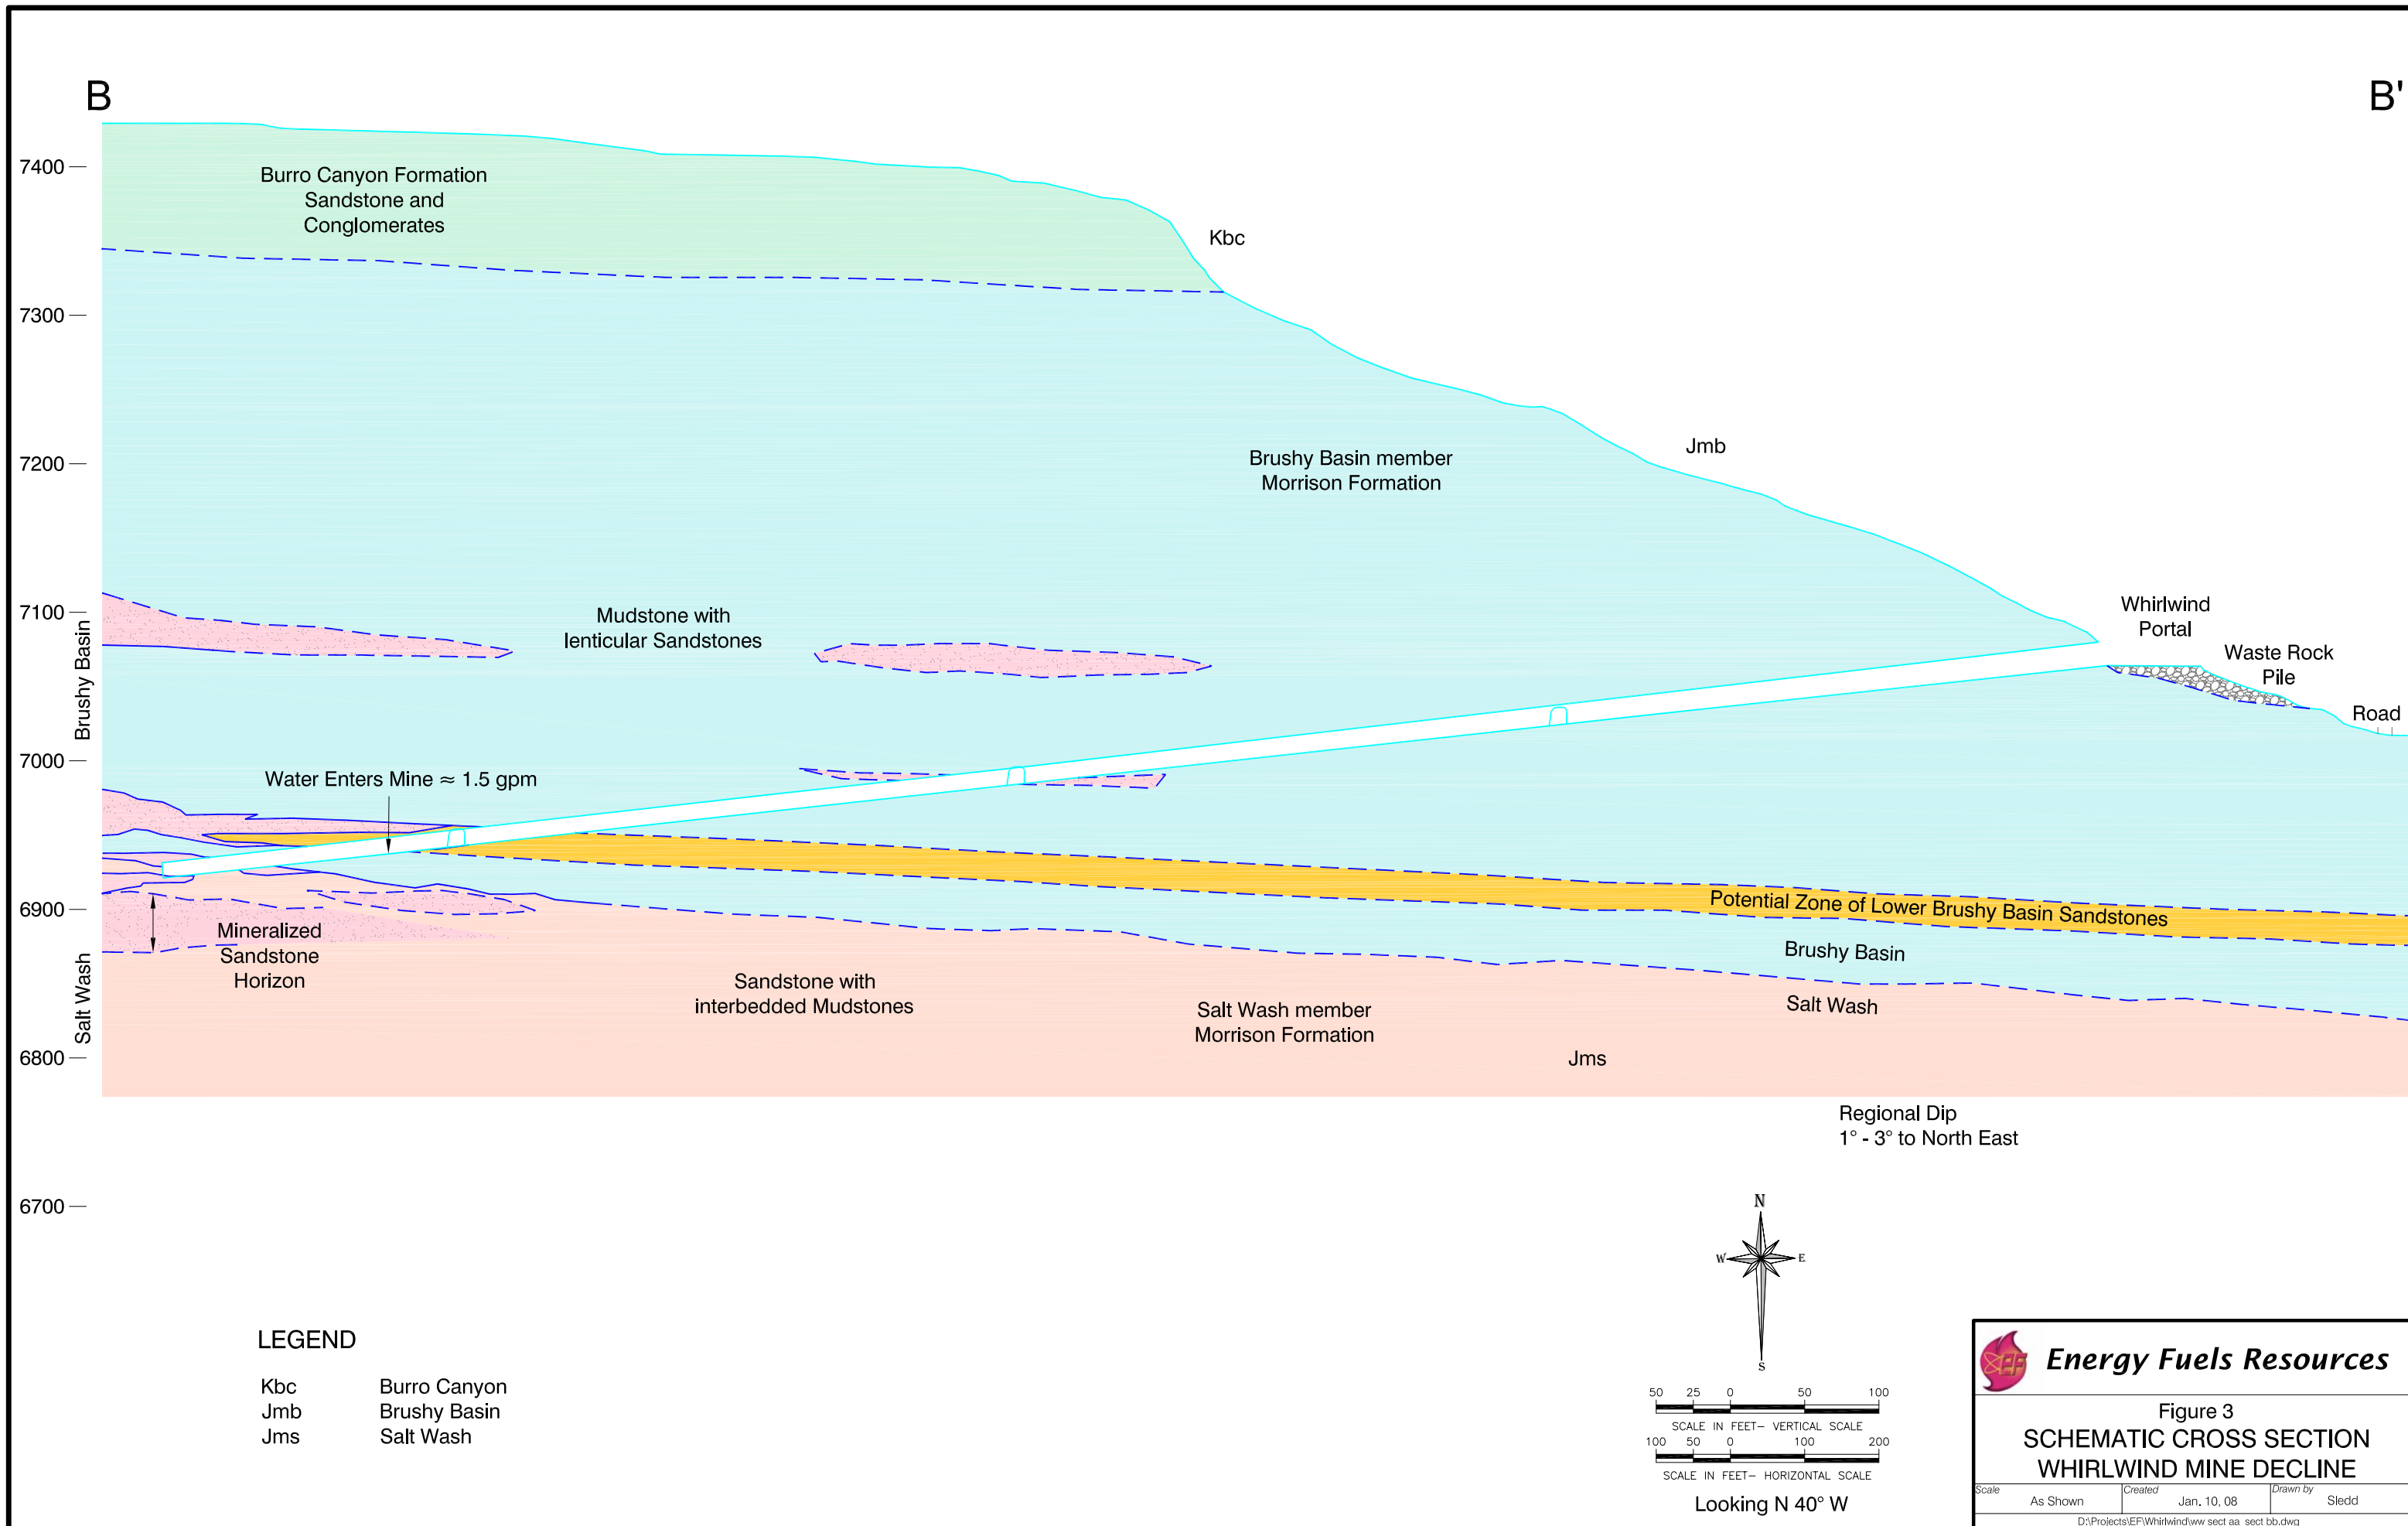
B

B'

7400
7300
7200
7100
7000
6900
6800
6700

Brushy Basin

Salt Wash

Burro Canyon Formation
Sandstone and
Conglomerates

Kbc

Jmb

Brushy Basin member
Morrison Formation

Mudstone with
lenticular Sandstones

Whirlwind
Portal

Waste Rock
Pile

Road

Water Enters Mine ≈ 1.5 gpm

Potential Zone of Lower Brushy Basin Sandstones

Brushy Basin

Salt Wash

Mineralized
Sandstone
Horizon

Sandstone with
interbedded Mudstones

Salt Wash member
Morrison Formation

Jms

Regional Dip
1° - 3° to North East

N
W
E
S

LEGEND

| | |
|---|---|
| Kbc | Burro Canyon |
| Jmb | Brushy Basin |
| Jms | Salt Wash |

50 25 0 50 100
SCALE IN FEET– VERTICAL SCALE
100 50 0 100 200
SCALE IN FEET– HORIZONTAL SCALE

Looking N 40° W

Energy Fuels Resources

Figure 3
SCHEMATIC CROSS SECTION
WHIRLWIND MINE DECLINE

| Scale | Created | Drawn by |
|---|---|---|
| As Shown | Jan. 10, 08 | Sledd |

D:\Projects\EF\Whirlwind\ww sect aa sect bb.dwg